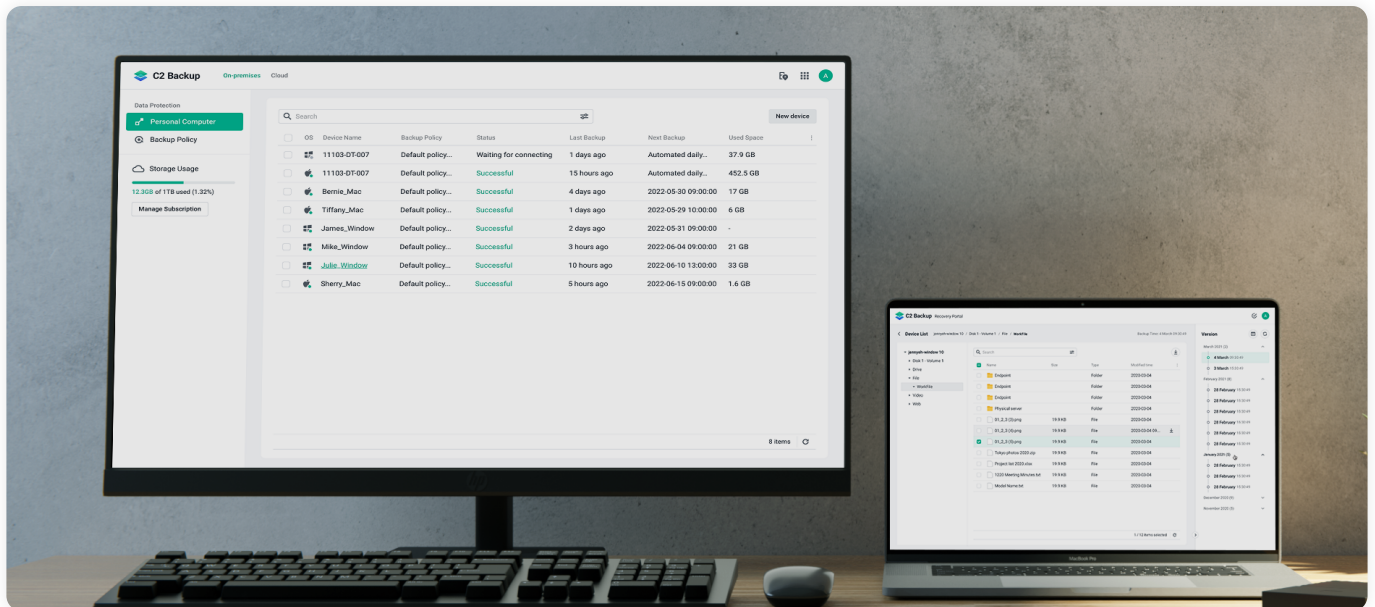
C2 Backup On-premises Cloud

A

Data Protection

Personal Computer

Backup Policy

Storage Usage

12.3GB of 1TB used (1.32%)

Manage Subscription

Search

New device

| OS | Device Name | Backup Policy | Status | Last Backup | Next Backup | Used Space |
|---|---|---|---|---|---|---|
| | 11103-DT-007 | Default policy... | Waiting for connecting | 1 days ago | Automated daily... | 37.9 GB |
| | 11103-DT-007 | Default policy... | Successful | 15 hours ago | Automated daily... | 452.5 GB |
| | Bernie_Mac | Default policy... | Successful | 4 days ago | 2022-05-30 09:00:00 | 17 GB |
| | Tiffany_Mac | Default policy... | Successful | 1 days ago | 2022-05-29 10:00:00 | 6 GB |
| | James_Window | Default policy... | Successful | 2 days ago | 2022-05-31 09:00:00 | - |
| | Mike_Window | Default policy... | Successful | 3 hours ago | 2022-06-04 09:00:00 | 21 GB |
| | Julie_Window | Default policy... | Successful | 10 hours ago | 2022-06-10 13:00:00 | 33 GB |
| | Sherry_Mac | Default policy... | Successful | 5 hours ago | 2022-06-15 09:00:00 | 1.6 GB |

8 items

C2 Backup Recovery Portal

Device List

Version

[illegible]

MacBook Pro